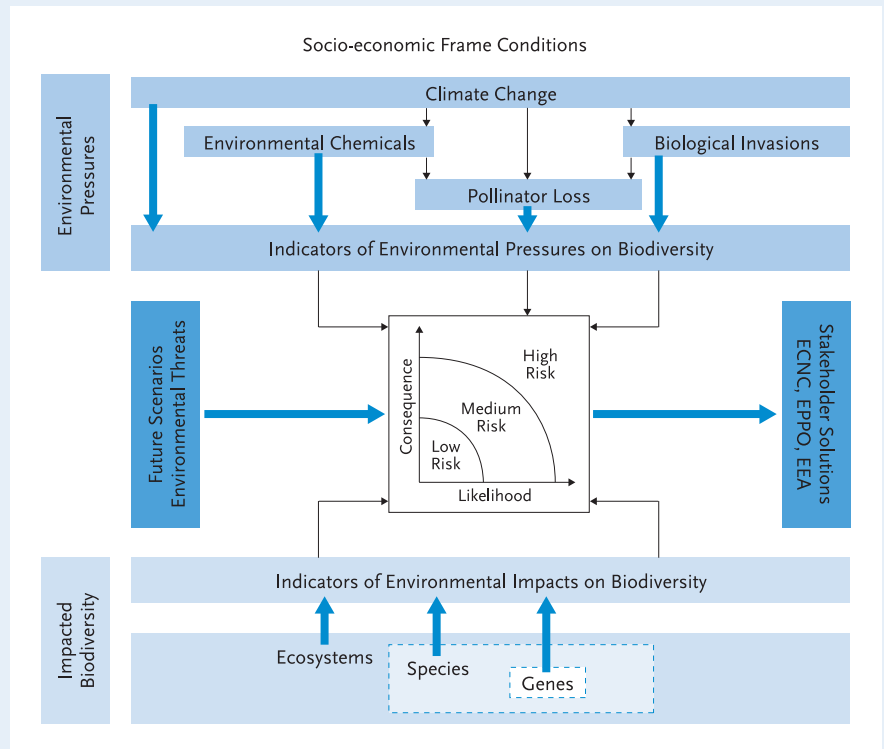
Socio-economic Frame Conditions

Environmental Pressures

Climate Change

Environmental Chemicals

Biological Invasions

Pollinator Loss

Indicators of Environmental Pressures on Biodiversity

Future Scenarios Environmental Threats

Consequence

High Risk

Medium Risk

Low Risk

Likelihood

Stakeholder Solutions ECNC, EPPO, EEA

Impacted Biodiversity

Indicators of Environmental Impacts on Biodiversity

Ecosystems

Species

Genes